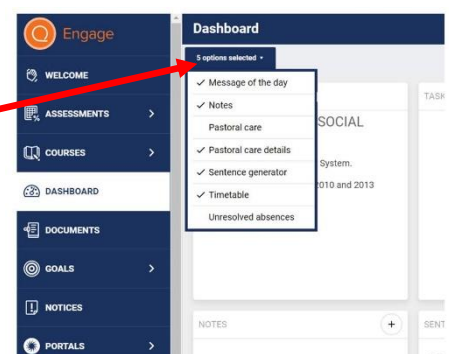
Engage

WELCOME

ASSESSMENTS >

COURSES >

DASHBOARD

DOCUMENTS

GOALS >

NOTICES

PORTALS >

Dashboard

5 options selected ▾

✓ Message of the day
✓ Notes
Pastoral care
✓ Pastoral care details
✓ Sentence generator
✓ Timetable
Unresolved absences

SOCIAL

System.

2010 and 2013

TASK

NOTES +

SENT